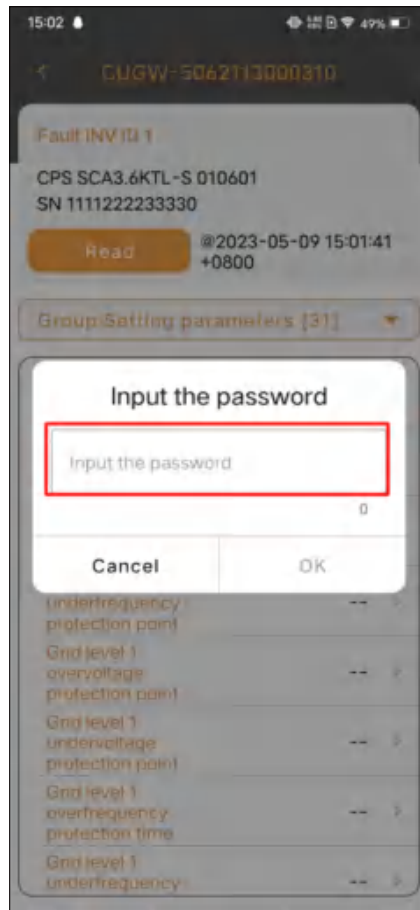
15:02
49%

<
CUGW-5062113000310

Fault INV ID 1

CPS SCA3.6KTL-S 010601
SN 1111222233330

Read
@2023-05-09 15:01:41 +0800

Group:Setting parameters [31]

Input the password

Input the password

0

Cancel
OK

underfrequency protection point
--

Grid level 1 overvoltage protection point
--

Grid level 1 undervoltage protection point
--

Grid level 1 overfrequency protection time
--

Grid level 1 underfrequency
--